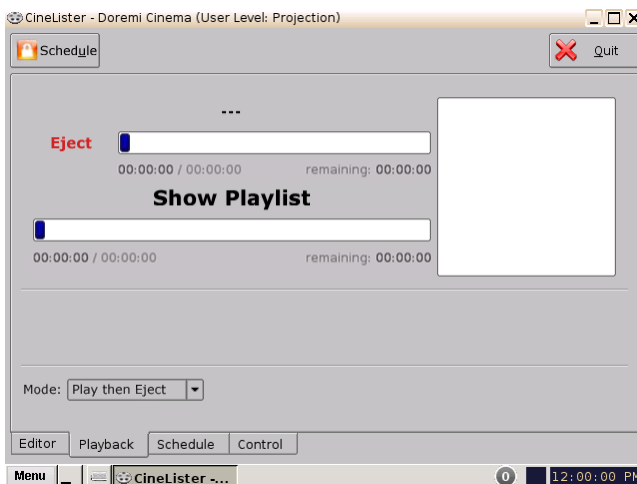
CineLister - Doremi Cinema (User Level: Projection)

Schedule

Quit

---

Eject

00:00:00 / 00:00:00 remaining: 00:00:00

Show Playlist

00:00:00 / 00:00:00 remaining: 00:00:00

Mode: Play then Eject

Editor | Playback | Schedule | Control

Menu

CineLister -...

0

12:00:00 PM